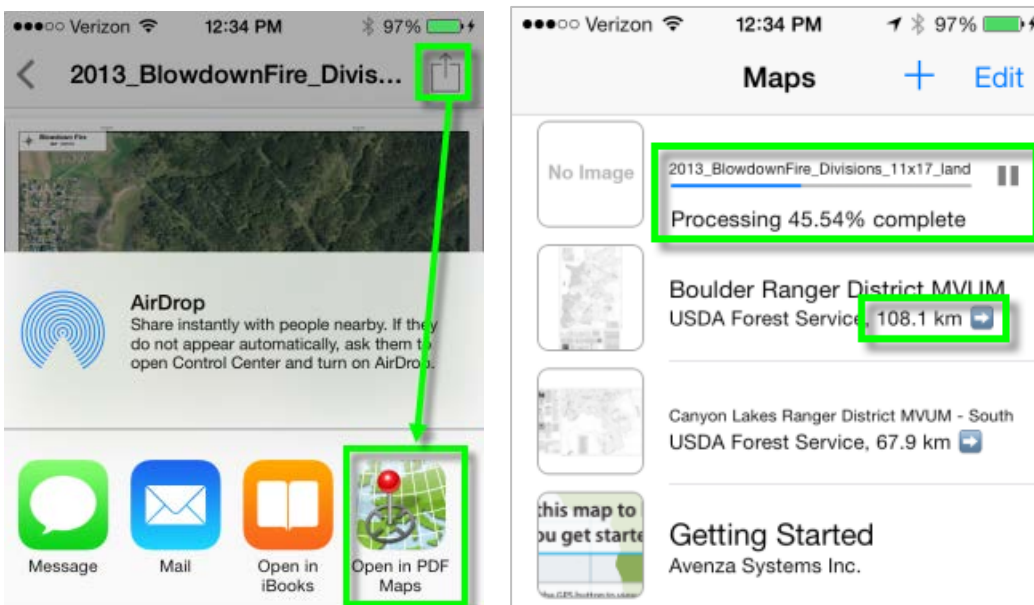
●●●○○ Verizon 12:34 PM 97%

2013_BlowdownFire_Divis...

Blowdown Fire

AirDrop
Share instantly with people nearby. If they do not appear automatically, ask them to open Control Center and turn on AirDrop.

Message

Mail

Open in iBooks

Open in PDF Maps

●●●○○ Verizon 12:34 PM 97%

Maps

+

Edit

No Image

2013_BlowdownFire_Divisions_11x17_land

Processing 45.54% complete

Boulder Ranger District MVUM
USDA Forest Service, 108.1 km

Canyon Lakes Ranger District MVUM - South
USDA Forest Service, 67.9 km

this map to
ou get starte

Getting Started
Avenza Systems Inc.